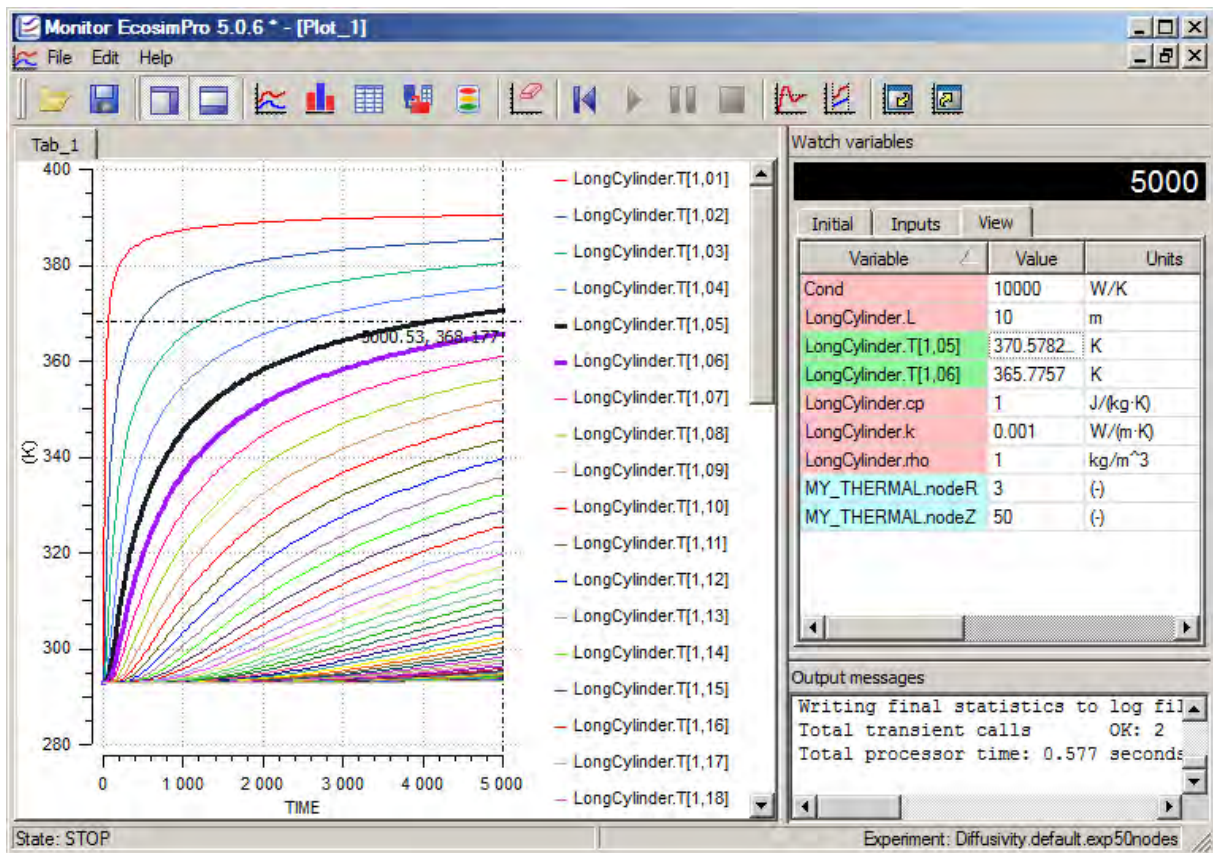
Monitor EcosimPro 5.0.6 * - [Plot_1]

File Edit Help

Tab_1

400
380
360
340
320
300
280

(K)

0 1 000 2 000 3 000 4 000 5 000
TIME

5000.53, 368.177

LongCylinder.T[1,01]
LongCylinder.T[1,02]
LongCylinder.T[1,03]
LongCylinder.T[1,04]
LongCylinder.T[1,05]
LongCylinder.T[1,06]
LongCylinder.T[1,07]
LongCylinder.T[1,08]
LongCylinder.T[1,09]
LongCylinder.T[1,10]
LongCylinder.T[1,11]
LongCylinder.T[1,12]
LongCylinder.T[1,13]
LongCylinder.T[1,14]
LongCylinder.T[1,15]
LongCylinder.T[1,16]
LongCylinder.T[1,17]
LongCylinder.T[1,18]

Watch variables

5000

Initial Inputs View

| Variable | Value | Units |
|---|---|---|
| Cond | 10000 | W/K |
| LongCylinder.L | 10 | m |
| LongCylinder.T[1,05] | 370.5782_ | K |
| LongCylinder.T[1,06] | 365.7757 | K |
| LongCylinder.cp | 1 | J/(kg·K) |
| LongCylinder.k | 0.001 | W/(m·K) |
| LongCylinder.rho | 1 | kg/m^3 |
| MY_THERMAL.nodeR | 3 | (-) |
| MY_THERMAL.nodeZ | 50 | (-) |

Output messages

Writing final statistics to log fil
Total transient calls OK: 2
Total processor time: 0.577 seconds

State: STOP

Experiment: Diffusivity.default.exp50nodes